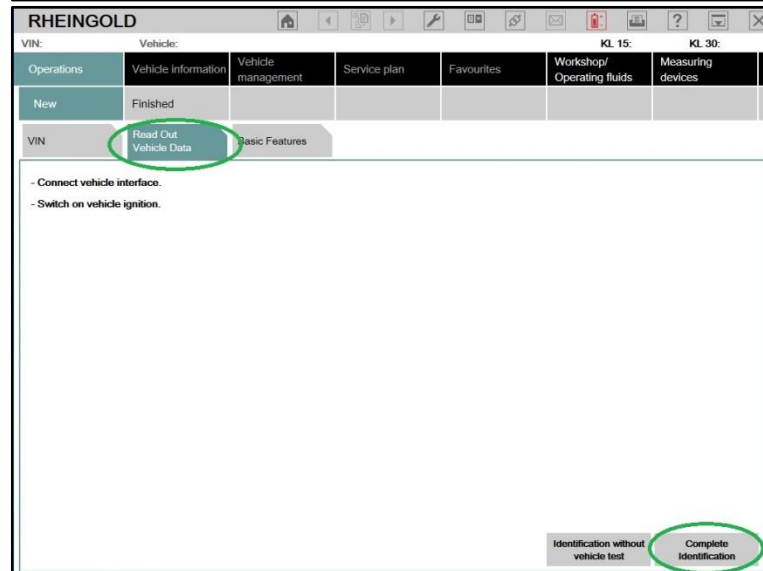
RHEINGOLD

VIN: Vehicle: KL 15: KL 30:

Operations | Vehicle information | Vehicle management | Service plan | Favourites | Workshop/ Operating fluids | Measuring devices

New | Finished

VIN | Read Out Vehicle Data | Basic Features

- Connect vehicle interface.

- Switch on vehicle ignition.

Identification without vehicle test

Complete Identification